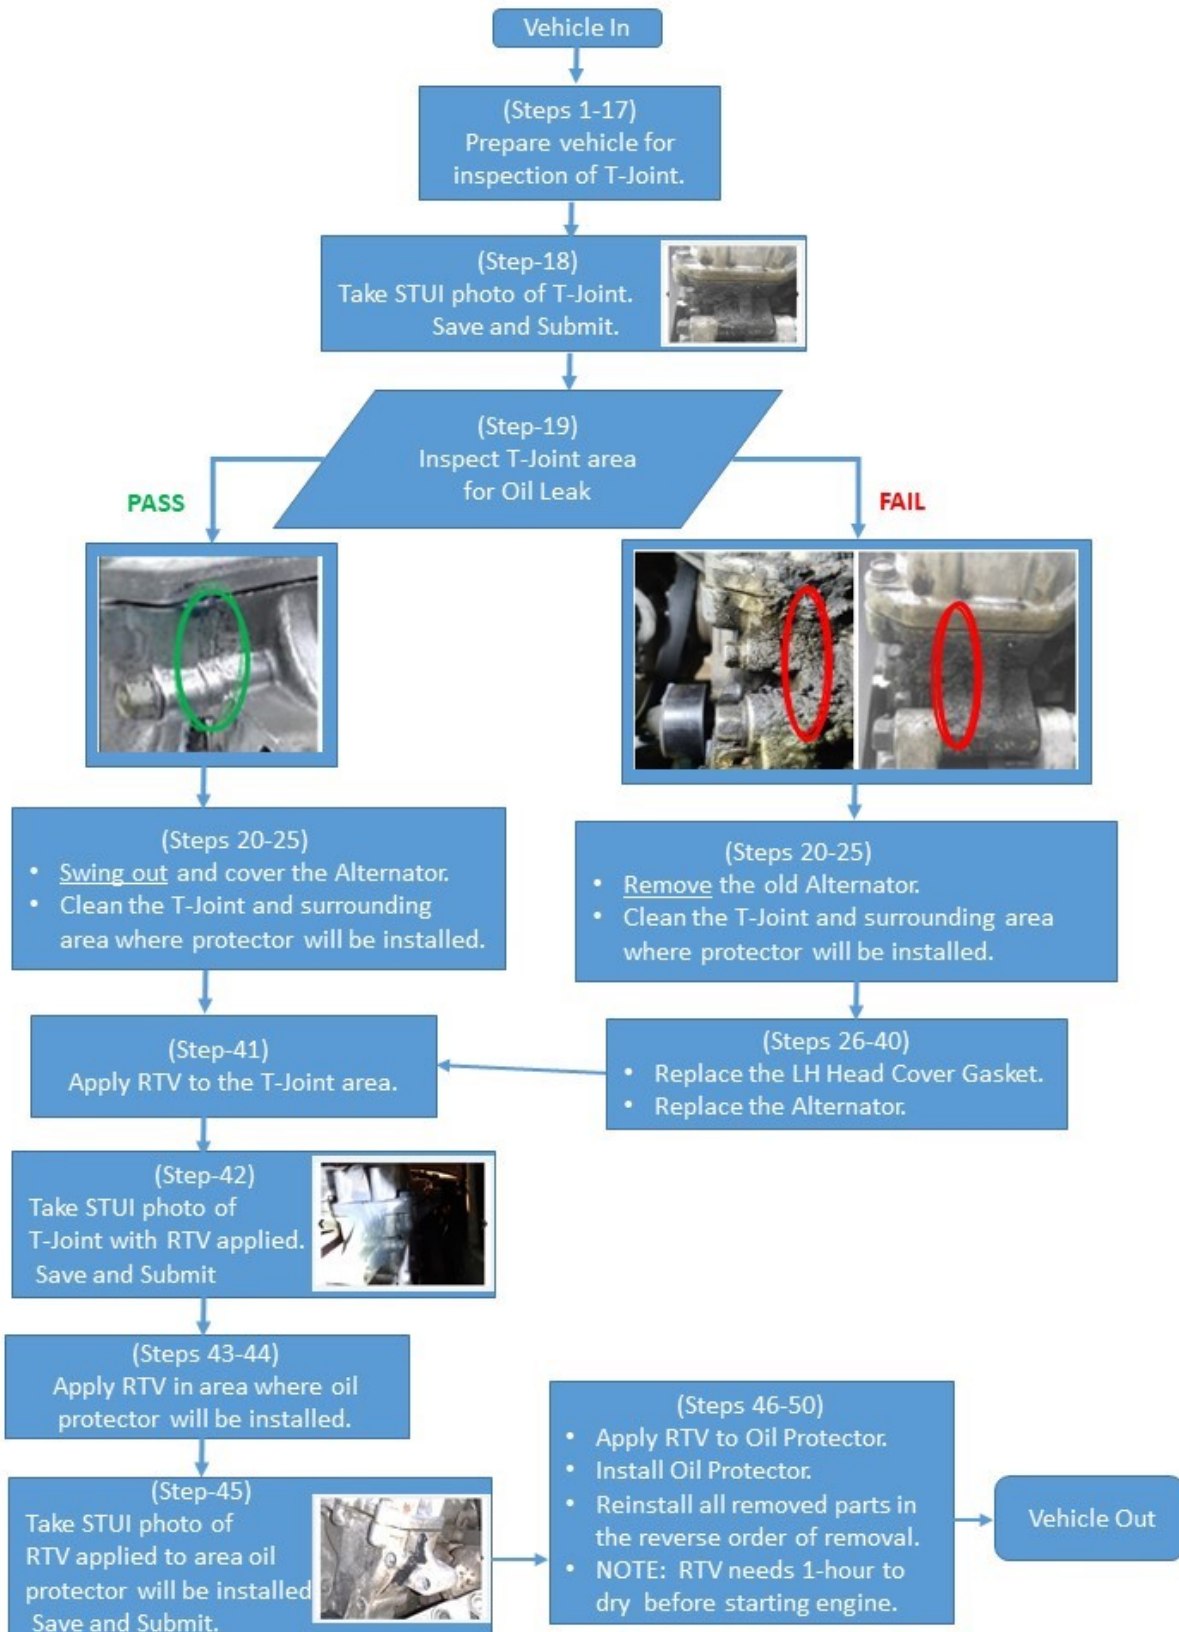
Vehicle In

(Steps 1-17)
Prepare vehicle for inspection of T-Joint.

(Step-18)
Take STUI photo of T-Joint. Save and Submit.

(Step-19)
Inspect T-Joint area for Oil Leak

PASS

FAIL

(Steps 20-25)
• Swing out and cover the Alternator.
• Clean the T-Joint and surrounding area where protector will be installed.

(Steps 20-25)
• Remove the old Alternator.
• Clean the T-Joint and surrounding area where protector will be installed.

(Step-41)
Apply RTV to the T-Joint area.

(Steps 26-40)
• Replace the LH Head Cover Gasket.
• Replace the Alternator.

(Step-42)
Take STUI photo of T-Joint with RTV applied. Save and Submit

(Steps 43-44)
Apply RTV in area where oil protector will be installed.

(Step-45)
Take STUI photo of RTV applied to area oil protector will be installed Save and Submit.

(Steps 46-50)
• Apply RTV to Oil Protector.
• Install Oil Protector.
• Reinstall all removed parts in the reverse order of removal.
• NOTE: RTV needs 1-hour to dry before starting engine.

Vehicle Out